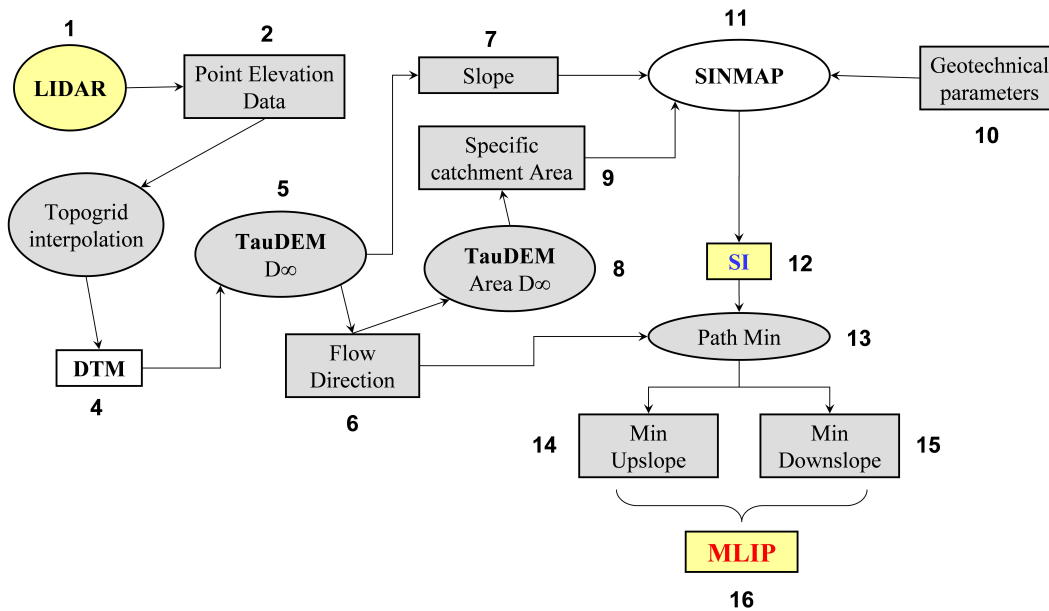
1
LIDAR

2
Point Elevation Data

Topogrid interpolation

DTM
4

5
TauDEM
D∞

Flow Direction
6

7
Slope

Specific catchment Area
9

TauDEM
Area D∞
8

11
SINMAP

Geotechnical parameters
10

SI
12

Path Min
13

14
Min Upslope

Min Downslope
15

MLIP
16